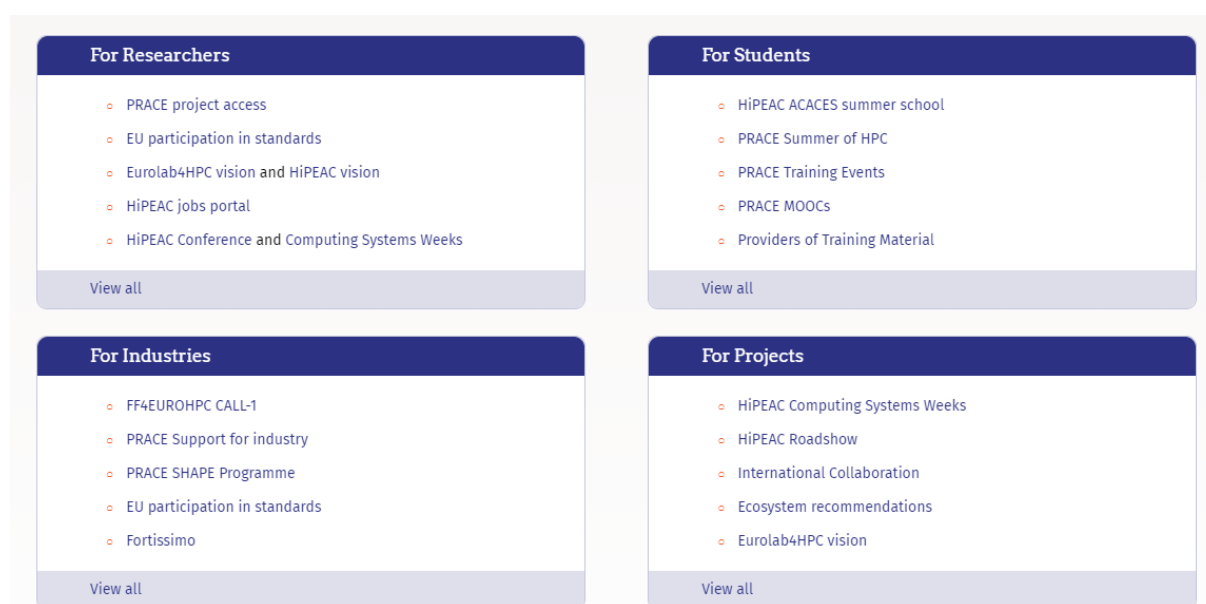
For Researchers

- PRACE project access
- EU participation in standards
- Eurolab4HPC vision and HiPEAC vision
- HiPEAC jobs portal
- HiPEAC Conference and Computing Systems Weeks

View all

For Students

- HiPEAC ACACES summer school
- PRACE Summer of HPC
- PRACE Training Events
- PRACE MOOCs
- Providers of Training Material

View all

For Industries

- FF4EUROHPC CALL-1
- PRACE Support for industry
- PRACE SHAPE Programme
- EU participation in standards
- Fortissimo

View all

For Projects

- HiPEAC Computing Systems Weeks
- HiPEAC Roadshow
- International Collaboration
- Ecosystem recommendations
- Eurolab4HPC vision

View all